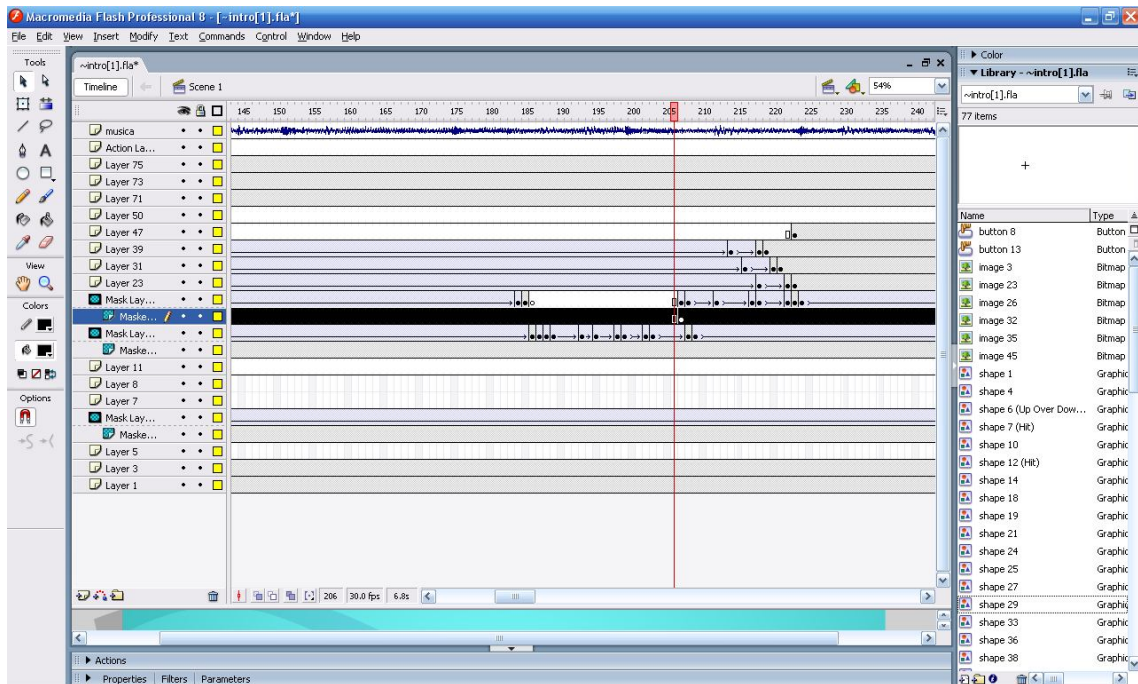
Macromedia Flash Professional 8 - [~intro[1].fla*]
File Edit View Insert Modify Text Commands Control Window Help

Tools
View
Colors
Options

~intro[1].fla*
Timeline
Scene 1
54%

145 150 155 160 165 170 175 180 185 190 195 200 205 210 215 220 225 230 235 240

musica
Action La...
Layer 75
Layer 73
Layer 71
Layer 50
Layer 47
Layer 39
Layer 31
Layer 23
Mask Lay...
Maske...
Mask Lay...
Maske...
Layer 11
Layer 8
Layer 7
Mask Lay...
Maske...
Layer 5
Layer 3
Layer 1

206 30.0 fps 6.8s

Actions
Properties Filters Parameters

Color
Library - ~intro[1].fla
~intro[1].fla
77 items

| Name | Type |
|---|---|
| button 8 | Button |
| button 13 | Button |
| image 3 | Bitmap |
| image 23 | Bitmap |
| image 26 | Bitmap |
| image 32 | Bitmap |
| image 35 | Bitmap |
| image 45 | Bitmap |
| shape 1 | Graphic |
| shape 4 | Graphic |
| shape 6 (Up Over Dow... | Graphic |
| shape 7 (Hit) | Graphic |
| shape 10 | Graphic |
| shape 12 (Hit) | Graphic |
| shape 14 | Graphic |
| shape 18 | Graphic |
| shape 19 | Graphic |
| shape 21 | Graphic |
| shape 24 | Graphic |
| shape 25 | Graphic |
| shape 27 | Graphic |
| shape 29 | Graphic |
| shape 33 | Graphic |
| shape 36 | Graphic |
| shape 38 | Graphic |